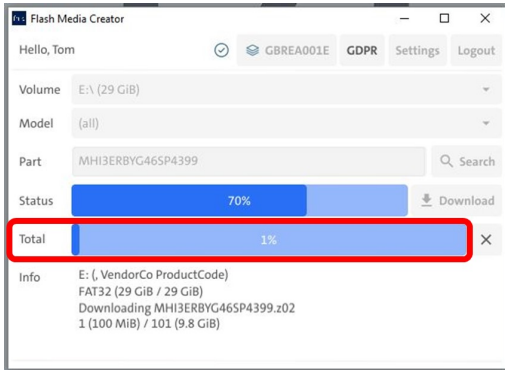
Flash Media Creator

Hello, Tom

GBREA001E GDPR Settings Logout

Volume E:\ (29 GiB)

Model (all)

Part MHI3ERBYG46SP4399 Search

Status 70% Download

Total 1%

Info E: (, VendorCo ProductCode)
FAT32 (29 GiB / 29 GiB)
Downloading MHI3ERBYG46SP4399.z02
1 (100 MiB) / 101 (9.8 GiB)